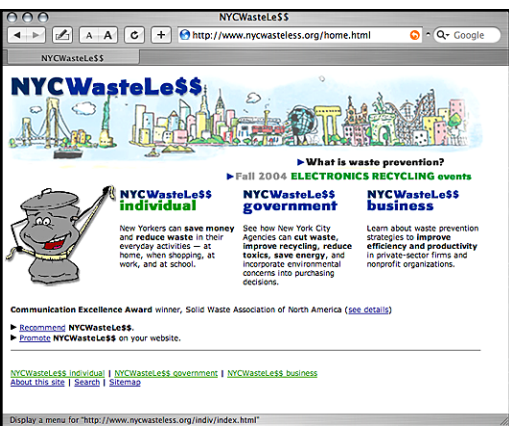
NYCWasteLe$$

http://www.nycwasteless.org/home.html

Google

NYCWasteLe$$

NYCWasteLe$$

▶ What is waste prevention?

▶ Fall 2004 ELECTRONICS RECYCLING events

NYCWasteLe$$ individual

New Yorkers can save money and reduce waste in their everyday activities — at home, when shopping, at work, and at school.

NYCWasteLe$$ government

See how New York City Agencies can cut waste, improve recycling, reduce toxics, save energy, and incorporate environmental concerns into purchasing decisions.

NYCWasteLe$$ business

Learn about waste prevention strategies to improve efficiency and productivity in private-sector firms and nonprofit organizations.

Communication Excellence Award winner, Solid Waste Association of North America (see details)

▶ Recommend NYCWasteLe$$.
▶ Promote NYCWasteLe$$ on your website.

NYCWasteLe$$ individual | NYCWasteLe$$ government | NYCWasteLe$$ business
About this site | Search | Sitemap

Display a menu for "http://www.nycwasteless.org/indiv/index.html"